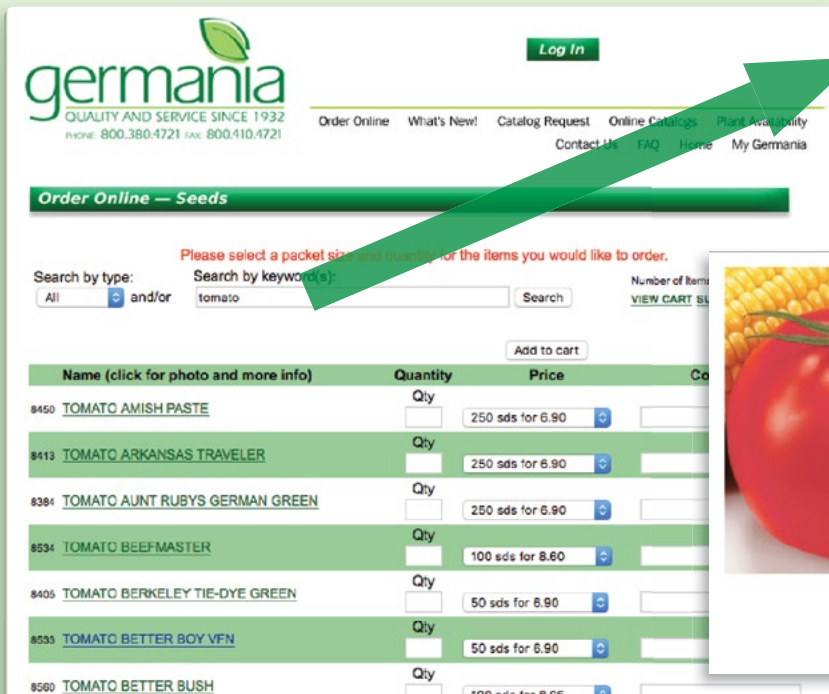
germania
QUALITY AND SERVICE SINCE 1932
PHONE: 800.380.4721 FAX: 800.410.4721

Log In

Order Online What's New! Catalog Request Online Catalogs Plant Availability
Contact Us FAQ Home My Germania

Order Online — Seeds

Please select a packet size and quantity for the items you would like to order.

Search by type:
All and/or

Search by keyword(s):
tomato
Search

Number of Items
VIEW CART SU

Add to cart

| Name (click for photo and more info) | Quantity | Price | Co |
|---|---|---|---|
| 8450 TOMATO AMISH PASTE | Qty | 250 sds for 6.90 | |
| 8413 TOMATO ARKANSAS TRAVELER | Qty | 250 sds for 6.90 | |
| 8384 TOMATO AUNT RUBYS GERMAN GREEN | Qty | 250 sds for 6.90 | |
| 8534 TOMATO BEEFMASTER | Qty | 100 sds for 8.60 | |
| 8405 TOMATO BERKELEY TIE-DYE GREEN | Qty | 50 sds for 6.90 | |
| 8535 TOMATO BETTER BOY VFN | Qty | 50 sds for 6.90 | |
| 8560 TOMATO BETTER BUSH | Qty | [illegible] | |